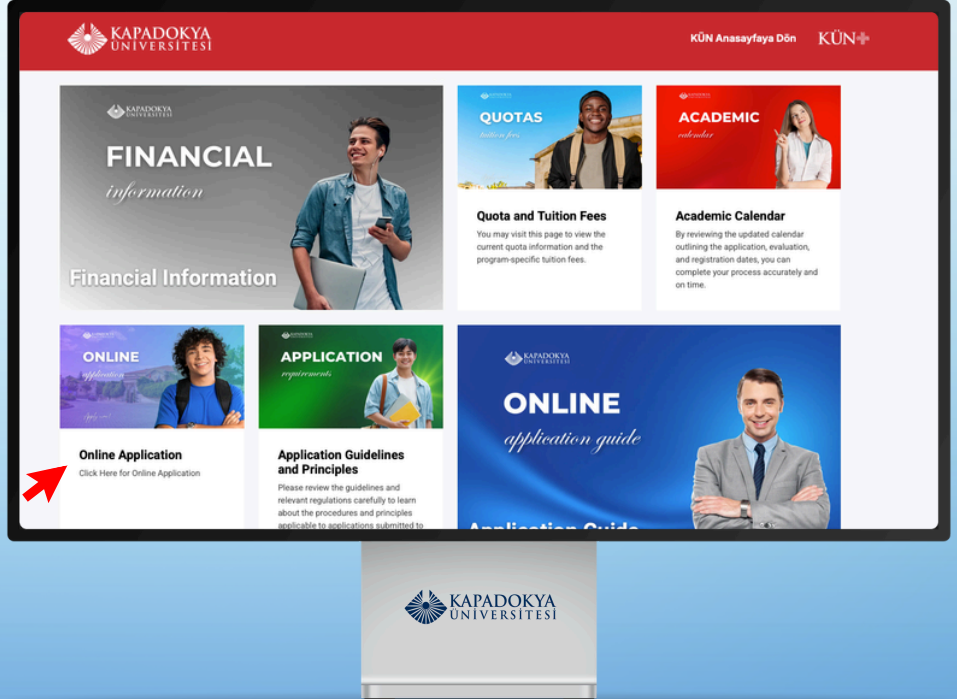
KAPADOKYA ÜNİVERSİTESİ

KÜN Anasayfaya Dön

KÜN+

KAPADOKYA ÜNİVERSİTESİ

FINANCIAL
information

Financial Information

QUOTAS
tuition fees

Quota and Tuition Fees

You may visit this page to view the current quota information and the program-specific tuition fees.

ACADEMIC
calendar

Academic Calendar

By reviewing the updated calendar outlining the application, evaluation, and registration dates, you can complete your process accurately and on time.

ONLINE
application

Online Application

Click Here for Online Application

APPLICATION
requirements

Application Guidelines and Principles

Please review the guidelines and relevant regulations carefully to learn about the procedures and principles applicable to applications submitted to

KAPADOKYA ÜNİVERSİTESİ

ONLINE
application guide

Application Guide

KAPADOKYA ÜNİVERSİTESİ